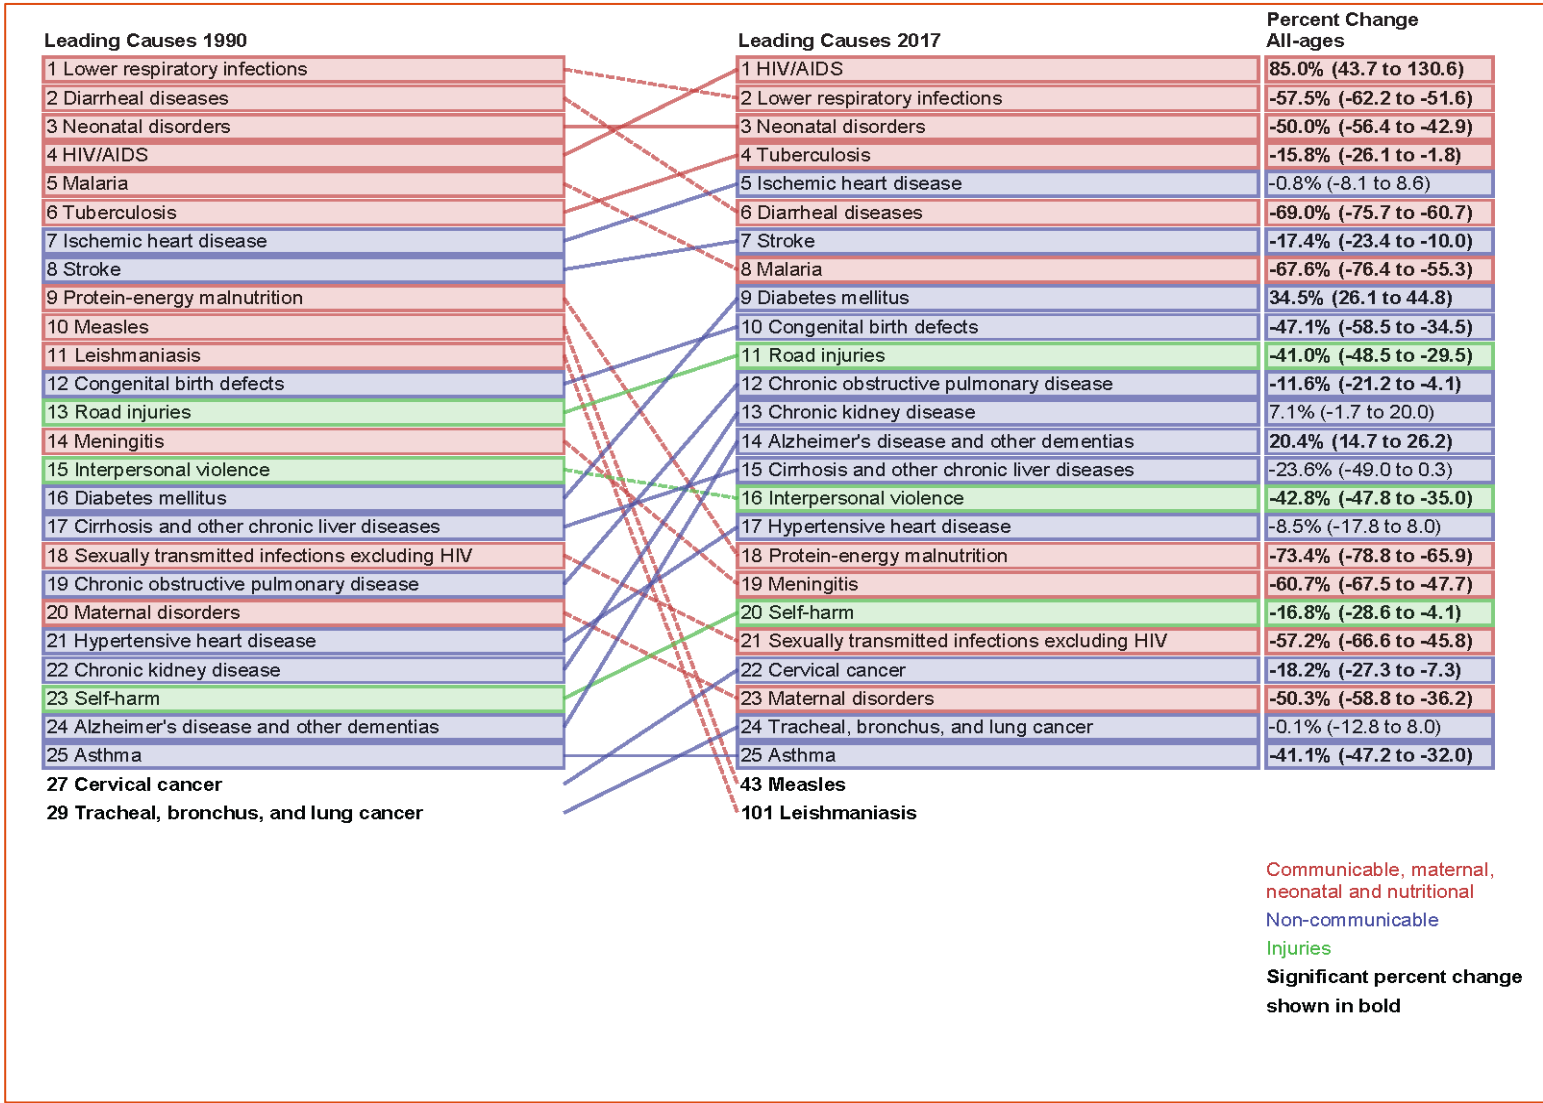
Leading Causes 1990

1 Lower respiratory infections
2 Diarrheal diseases
3 Neonatal disorders
4 HIV/AIDS
5 Malaria
6 Tuberculosis
7 Ischemic heart disease
8 Stroke
9 Protein-energy malnutrition
10 Measles
11 Leishmaniasis
12 Congenital birth defects
13 Road injuries
14 Meningitis
15 Interpersonal violence
16 Diabetes mellitus
17 Cirrhosis and other chronic liver diseases
18 Sexually transmitted infections excluding HIV
19 Chronic obstructive pulmonary disease
20 Maternal disorders
21 Hypertensive heart disease
22 Chronic kidney disease
23 Self-harm
24 Alzheimer's disease and other dementias
25 Asthma
27 Cervical cancer
29 Tracheal, bronchus, and lung cancer

Leading Causes 2017

| Leading Causes 2017 | Percent Change All-ages |
|---|---|
| 1 HIV/AIDS | 85.0% (43.7 to 130.6) |
| 2 Lower respiratory infections | -57.5% (-62.2 to -51.6) |
| 3 Neonatal disorders | -50.0% (-56.4 to -42.9) |
| 4 Tuberculosis | -15.8% (-26.1 to -1.8) |
| 5 Ischemic heart disease | -0.8% (-8.1 to 8.6) |
| 6 Diarrheal diseases | -69.0% (-75.7 to -60.7) |
| 7 Stroke | -17.4% (-23.4 to -10.0) |
| 8 Malaria | -67.6% (-76.4 to -55.3) |
| 9 Diabetes mellitus | 34.5% (26.1 to 44.8) |
| 10 Congenital birth defects | -47.1% (-58.5 to -34.5) |
| 11 Road injuries | -41.0% (-48.5 to -29.5) |
| 12 Chronic obstructive pulmonary disease | -11.6% (-21.2 to -4.1) |
| 13 Chronic kidney disease | 7.1% (-1.7 to 20.0) |
| 14 Alzheimer's disease and other dementias | 20.4% (14.7 to 26.2) |
| 15 Cirrhosis and other chronic liver diseases | -23.6% (-49.0 to 0.3) |
| 16 Interpersonal violence | -42.8% (-47.8 to -35.0) |
| 17 Hypertensive heart disease | -8.5% (-17.8 to 8.0) |
| 18 Protein-energy malnutrition | -73.4% (-78.8 to -65.9) |
| 19 Meningitis | -60.7% (-67.5 to -47.7) |
| 20 Self-harm | -16.8% (-28.6 to -4.1) |
| 21 Sexually transmitted infections excluding HIV | -57.2% (-66.6 to -45.8) |
| 22 Cervical cancer | -18.2% (-27.3 to -7.3) |
| 23 Maternal disorders | -50.3% (-58.8 to -36.2) |
| 24 Tracheal, bronchus, and lung cancer | -0.1% (-12.8 to 8.0) |
| 25 Asthma | -41.1% (-47.2 to -32.0) |

43 Measles
101 Leishmaniasis

Communicable, maternal, neonatal and nutritional
Non-communicable
Injuries
Significant percent change shown in bold